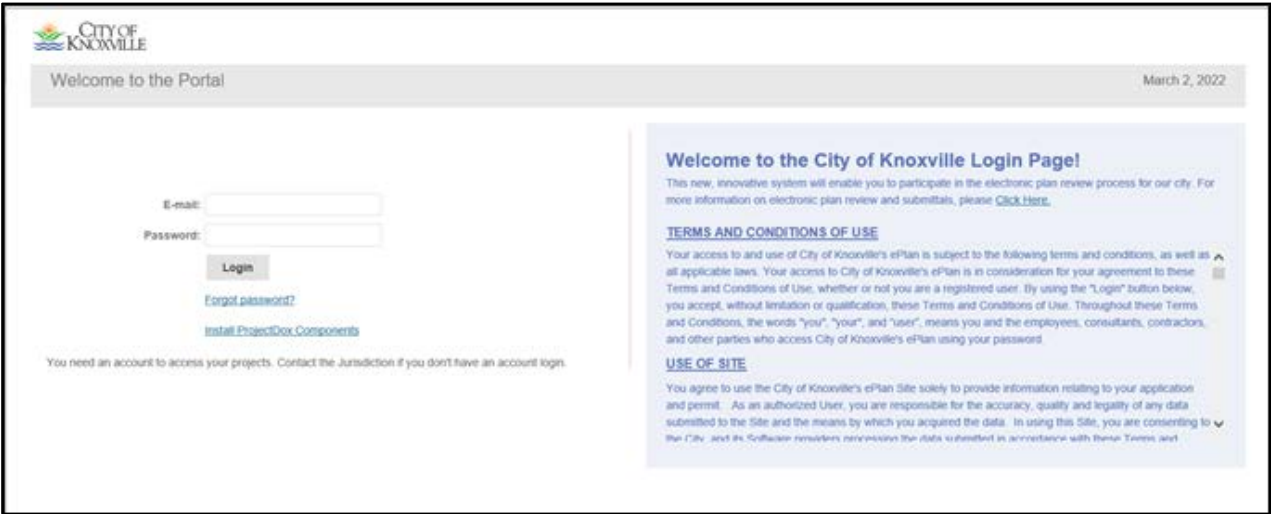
CITY OF KNOXVILLE

Welcome to the Portal

March 2, 2022

E-mail:

Password:

Login

Forgot password?

Install ProjectDox Components

You need an account to access your projects. Contact the Jurisdiction if you don't have an account login.

Welcome to the City of Knoxville Login Page!

This new, innovative system will enable you to participate in the electronic plan review process for our city. For more information on electronic plan review and submittals, please Click Here.

TERMS AND CONDITIONS OF USE

Your access to and use of City of Knoxville's ePlan is subject to the following terms and conditions, as well as all applicable laws. Your access to City of Knoxville's ePlan is in consideration for your agreement to these Terms and Conditions of Use, whether or not you are a registered user. By using the "Login" button below, you accept, without limitation or qualification, these Terms and Conditions of Use. Throughout these Terms and Conditions, the words "you", "your", and "user", means you and the employees, consultants, contractors, and other parties who access City of Knoxville's ePlan using your password.

USE OF SITE

You agree to use the City of Knoxville's ePlan Site solely to provide information relating to your application and permit. As an authorized User, you are responsible for the accuracy, quality and legality of any data submitted to the Site and the means by which you acquired the data. In using this Site, you are consenting to the City, and its Software providers processing the data submitted in accordance with these Terms and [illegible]